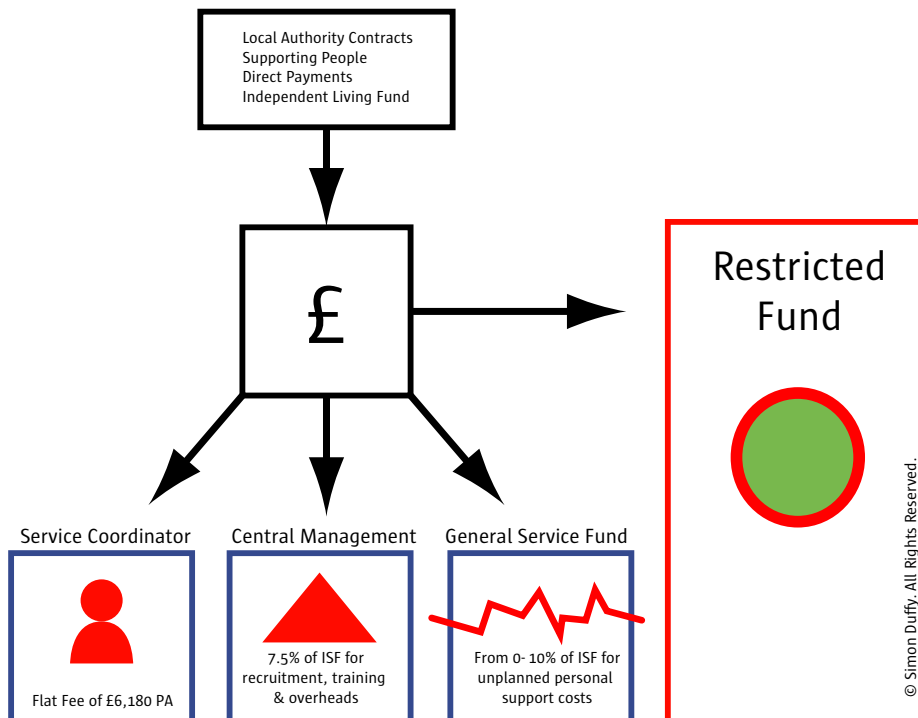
Local Authority Contracts
Supporting People
Direct Payments
Independent Living Fund

£

Restricted Fund

Service Coordinator

Flat Fee of £6,180 PA

Central Management

7.5% of ISF for recruitment, training & overheads

General Service Fund

From 0- 10% of ISF for unplanned personal support costs

© Simon Duffy. All Rights Reserved.